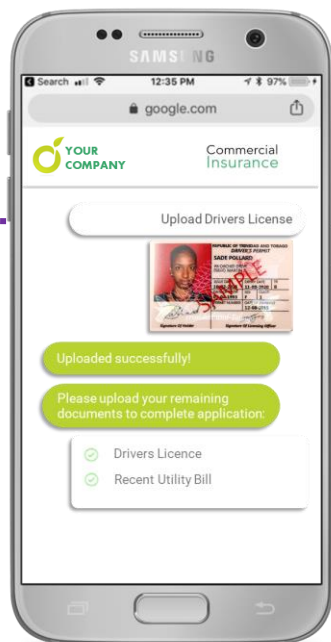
SAMSUNG

Search 12:35 PM 97%

google.com

YOUR COMPANY

Commercial Insurance

Upload Drivers License

REPUBLIC OF TRINIDAD AND TOBAGO
DRIVER'S PERMIT
SADE POLLARD
SAMPLE

Uploaded successfully!

Please upload your remaining documents to complete application:

Drivers Licence

Recent Utility Bill